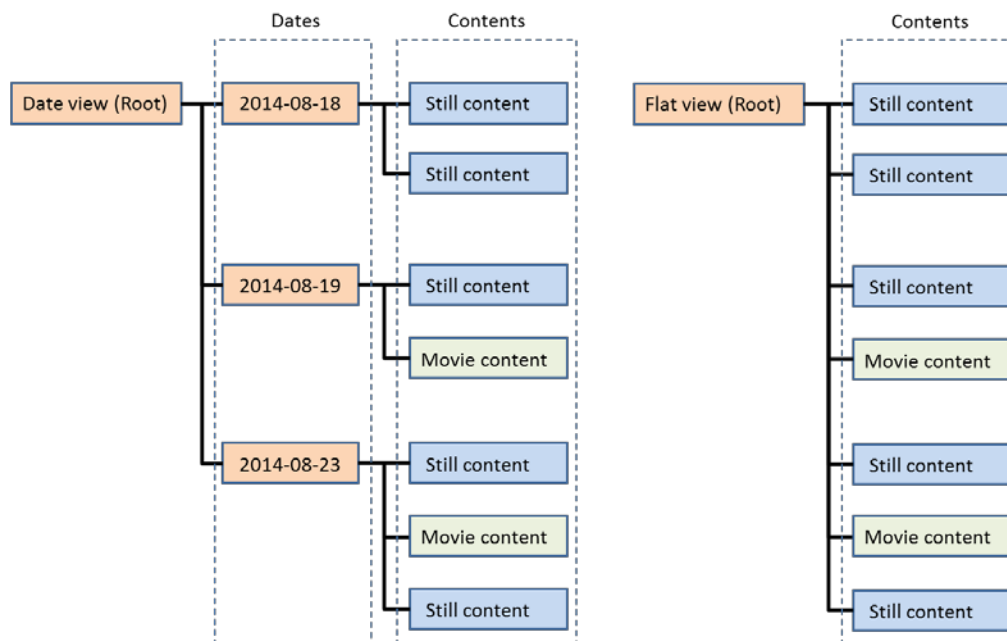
Dates

Contents

Date view (Root)

2014-08-18

Still content

Still content

2014-08-19

Still content

Movie content

2014-08-23

Still content

Movie content

Still content

Contents

Flat view (Root)

Still content

Still content

Still content

Movie content

Still content

Movie content

Still content